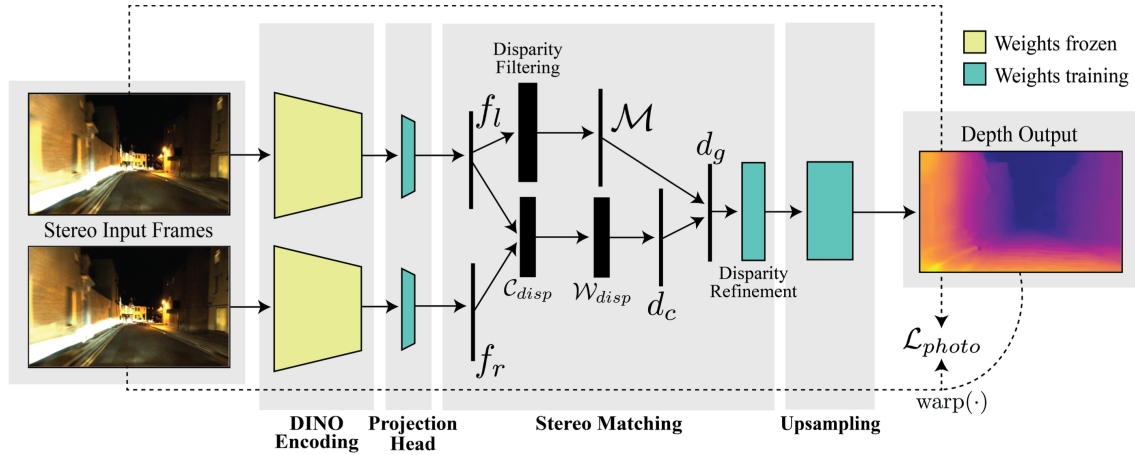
Weights frozen
Weights training

Stereo Input Frames

Disparity Filtering

$f_l$

$\mathcal{M}$

$d_g$

Depth Output

$\mathcal{C}_{disp}$

$\mathcal{W}_{disp}$

$d_c$

Disparity Refinement

$f_r$

$\mathcal{L}_{photo}$

warp$(\cdot)$

DINO Encoding

Projection Head

Stereo Matching

Upsampling